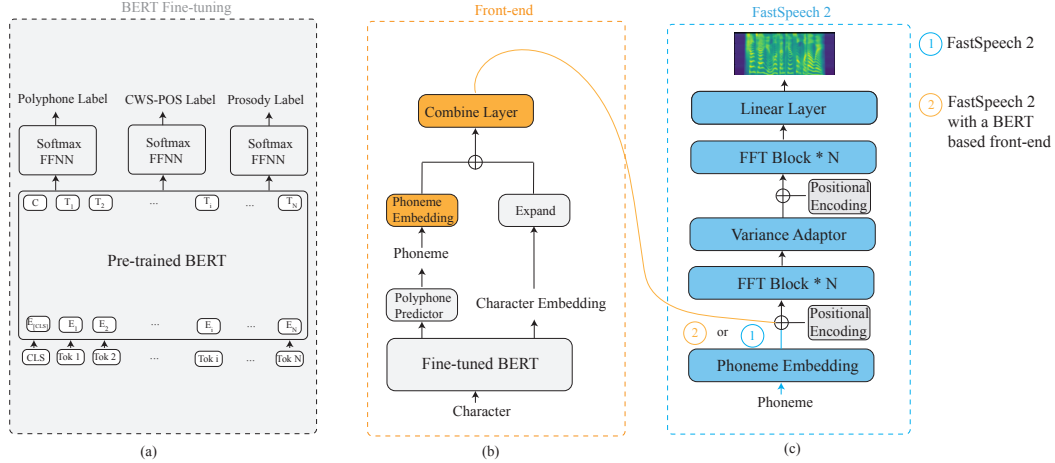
BERT Fine-tuning

Polyphone Label

CWS-POS Label

Prosody Label

Softmax FFNN

Softmax FFNN

Softmax FFNN

C $T_1$ $T_2$ ... $T_i$ ... $T_N$

Pre-trained BERT

$E_{[CLS]}$ $E_1$ $E_2$ ... $E_i$ ... $E_N$

CLS Tok 1 Tok 2 ... Tok i ... Tok N

(a)

Front-end

Combine Layer

Phoneme Embedding

Expand

Phoneme

Polyphone Predictor

Character Embedding

Fine-tuned BERT

Character

(b)

FastSpeech 2

Linear Layer

FFT Block * N

Positional Encoding

Variance Adaptor

FFT Block * N

Positional Encoding

2 or 1

Phoneme Embedding

Phoneme

(c)

1 FastSpeech 2

2 FastSpeech 2 with a BERT based front-end